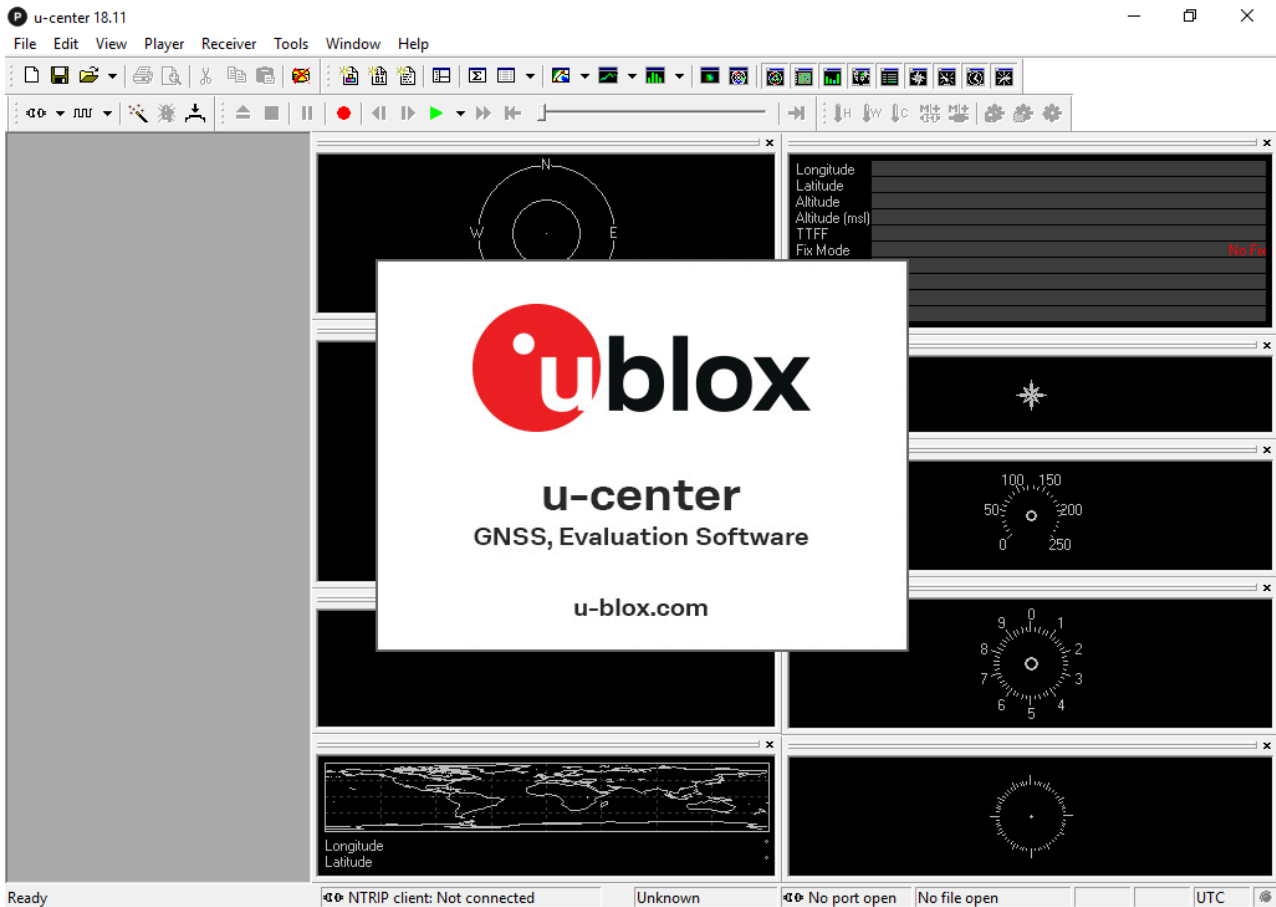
u-center 18.11

File Edit View Player Receiver Tools Window Help

N
W E

Longitude
Latitude
Altitude
Altitude (msl)
TTFF
Fix Mode
No Fix

ublox

u-center
GNSS, Evaluation Software

u-blox.com

100 150
50 200
0 250

0
9 1
8 2
7 3
6 4
5

Longitude
Latitude

Ready
NTRIP client: Not connected
Unknown
No port open
No file open
UTC